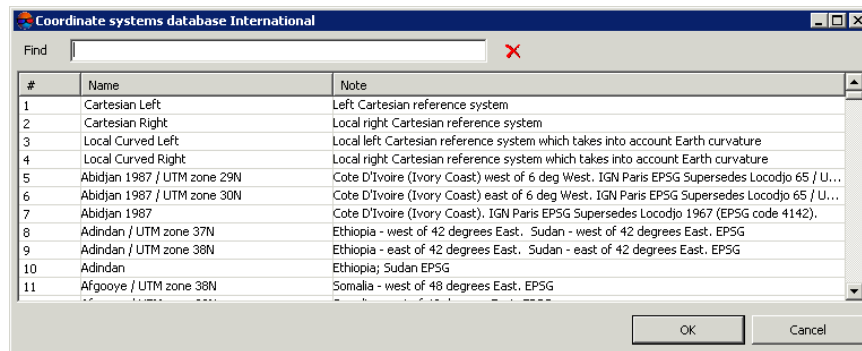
Coordinate systems database International

Find

| # | Name | Note |
|---|---|---|
| 1 | Cartesian Left | Left Cartesian reference system |
| 2 | Cartesian Right | Local right Cartesian reference system |
| 3 | Local Curved Left | Local left Cartesian reference system which takes into account Earth curvature |
| 4 | Local Curved Right | Local right Cartesian reference system which takes into account Earth curvature |
| 5 | Abidjan 1987 / UTM zone 29N | Cote D'Ivoire (Ivory Coast) west of 6 deg West. IGN Paris EPSG Supersedes Locodjo 65 / U... |
| 6 | Abidjan 1987 / UTM zone 30N | Cote D'Ivoire (Ivory Coast) east of 6 deg West. IGN Paris EPSG Supersedes Locodjo 65 / U... |
| 7 | Abidjan 1987 | Cote D'Ivoire (Ivory Coast). IGN Paris EPSG Supersedes Locodjo 1967 (EPSG code 4142). |
| 8 | Adindan / UTM zone 37N | Ethiopia - west of 42 degrees East. Sudan - west of 42 degrees East. EPSG |
| 9 | Adindan / UTM zone 38N | Ethiopia - east of 42 degrees East. Sudan - east of 42 degrees East. EPSG |
| 10 | Adindan | Ethiopia; Sudan EPSG |
| 11 | Afgooye / UTM zone 38N | Somalia - west of 48 degrees East. EPSG |
| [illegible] | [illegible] | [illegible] |

OK

Cancel